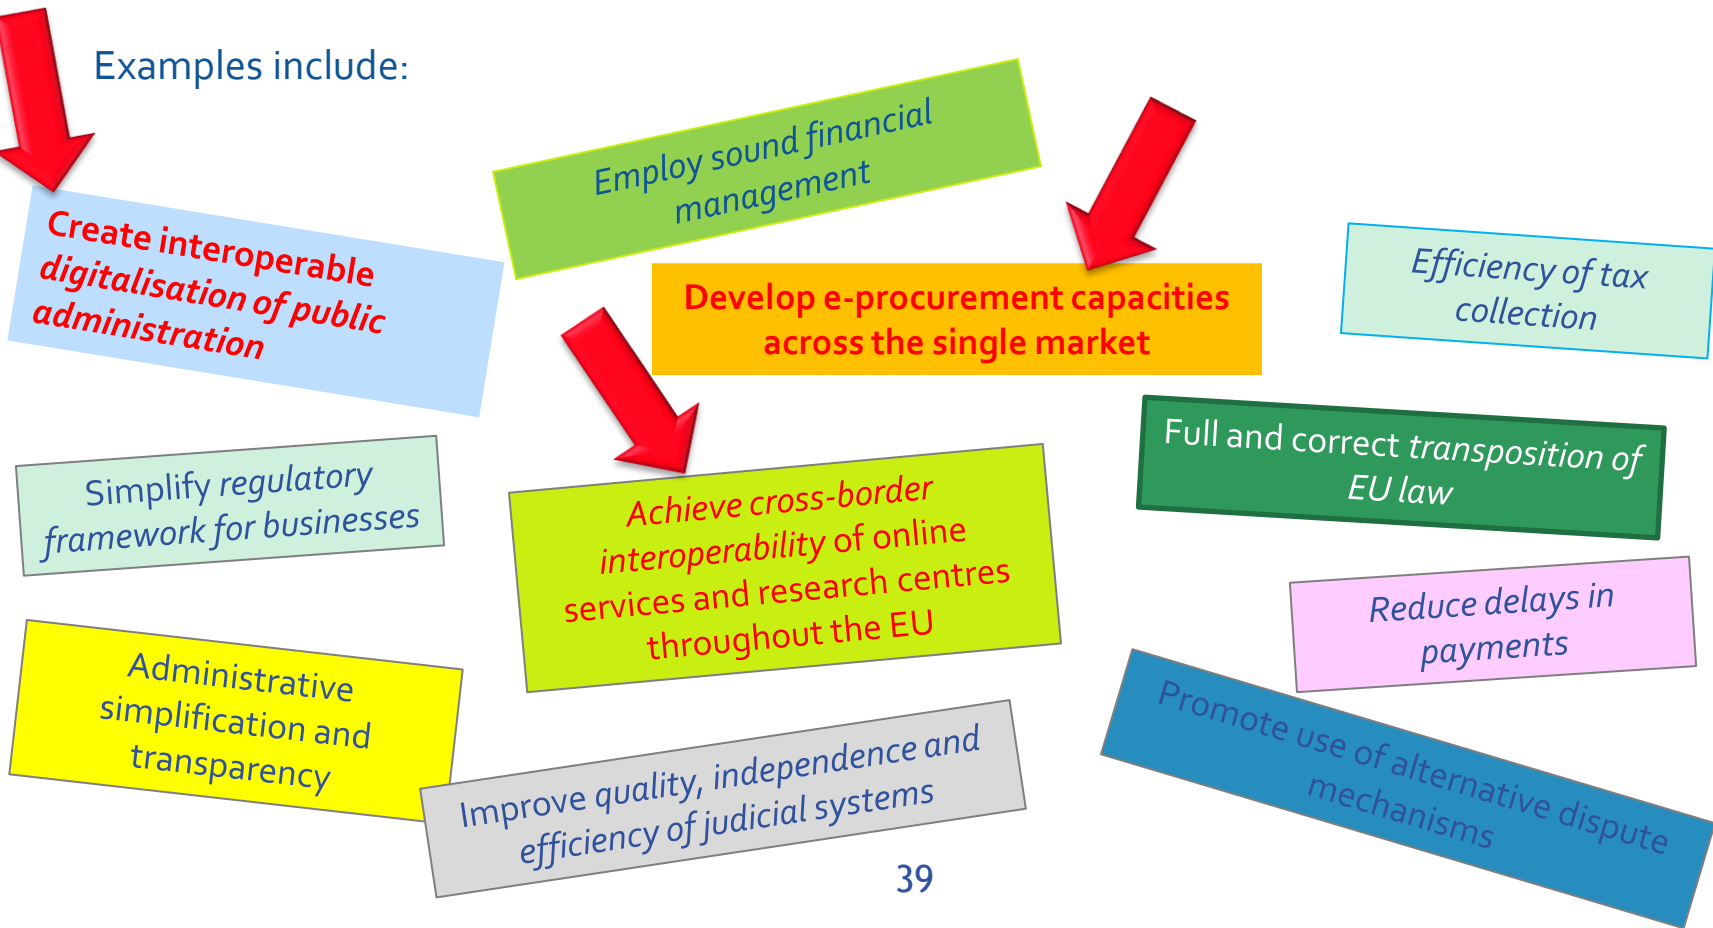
Examples include:

Create interoperable digitalisation of public administration

Employ sound financial management

Develop e-procurement capacities across the single market

Efficiency of tax collection

Simplify regulatory framework for businesses

Achieve cross-border interoperability of online services and research centres throughout the EU

Full and correct transposition of EU law

Reduce delays in payments

Administrative simplification and transparency

Improve quality, independence and efficiency of judicial systems

Promote use of alternative dispute mechanisms

39